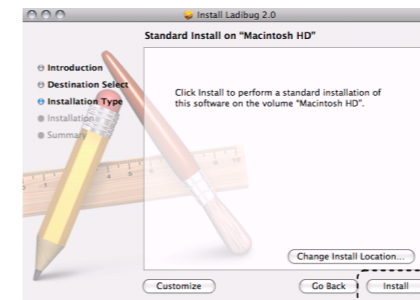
Install Ladibug 2.0

Standard Install on "Macintosh HD"

Introduction
Destination Select
Installation Type
Installation
Summary

Click Install to perform a standard installation of this software on the volume "Macintosh HD".

Change Install Location...

Customize

Go Back

Install